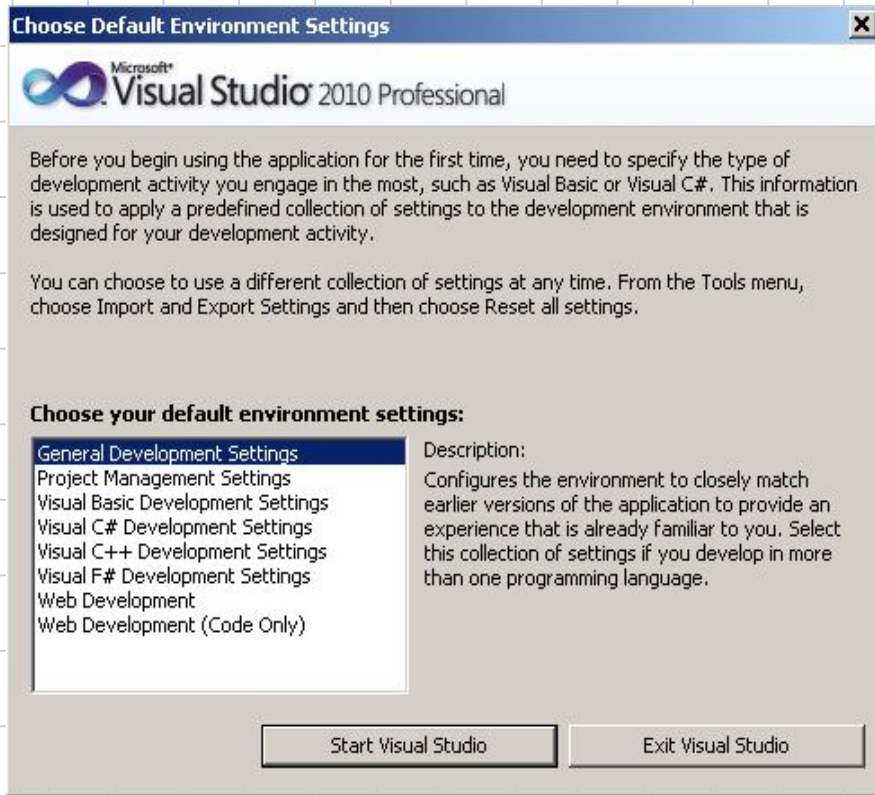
Choose Default Environment Settings

Microsoft® Visual Studio 2010 Professional

Before you begin using the application for the first time, you need to specify the type of development activity you engage in the most, such as Visual Basic or Visual C#. This information is used to apply a predefined collection of settings to the development environment that is designed for your development activity.

You can choose to use a different collection of settings at any time. From the Tools menu, choose Import and Export Settings and then choose Reset all settings.

Choose your default environment settings:

General Development Settings
Project Management Settings
Visual Basic Development Settings
Visual C# Development Settings
Visual C++ Development Settings
Visual F# Development Settings
Web Development
Web Development (Code Only)

Description:
Configures the environment to closely match earlier versions of the application to provide an experience that is already familiar to you. Select this collection of settings if you develop in more than one programming language.

Start Visual Studio

Exit Visual Studio